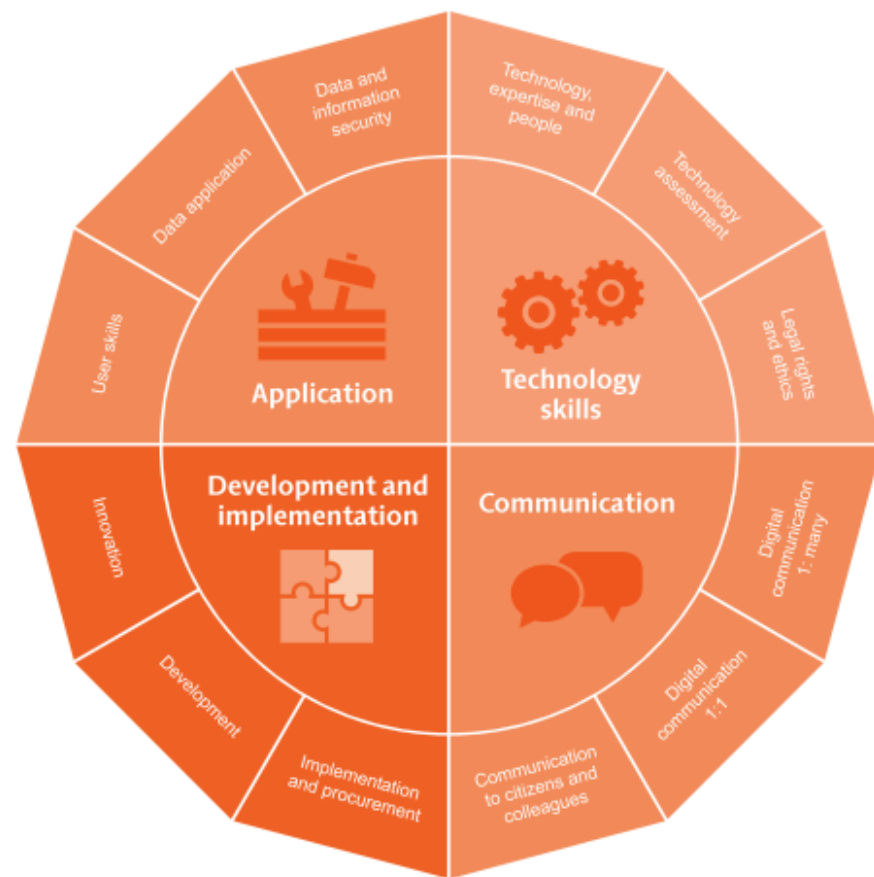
Data and information security

Technology, expertise and people

Technology assessment

Legal rights and ethics

Digital communication 1: many

Digital communication 1:1

Communication to citizens and colleagues

Implementation and procurement

Development

Innovation

User skills

Data application

Application

Technology skills

Development and implementation

Communication